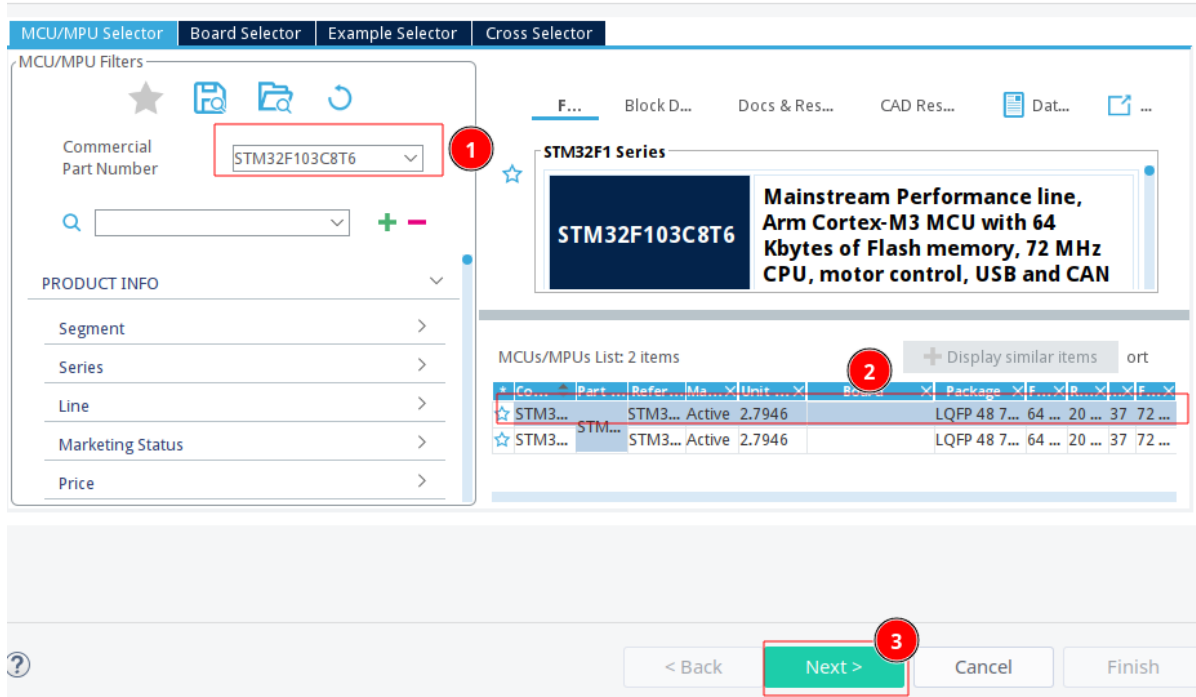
MCU/MPU Selector Board Selector Example Selector Cross Selector

MCU/MPU Filters

Commercial Part Number STM32F103C8T6

1

PRODUCT INFO

Segment

Series

Line

Marketing Status

Price

F... Block D... Docs & Res... CAD Res... Dat... ...

STM32F1 Series

STM32F103C8T6

Mainstream Performance line, Arm Cortex-M3 MCU with 64 Kbytes of Flash memory, 72 MHz CPU, motor control, USB and CAN

MCUs/MPUs List: 2 items

2

Display similar items ort

| * | Co... | Part ... | Refer... | Ma... | Unit ... | Board | Package | F... | R... | ... | F... |
|---|---|---|---|---|---|---|---|---|---|---|---|
| ☆ | STM3... | STM... | STM3... | Active | 2.7946 | | LQFP 48 7... | 64 ... | 20 ... | 37 | 72 ... |
| ☆ | STM3... | | STM3... | Active | 2.7946 | | LQFP 48 7... | 64 ... | 20 ... | 37 | 72 ... |

?

< Back

3

Next >

Cancel

Finish